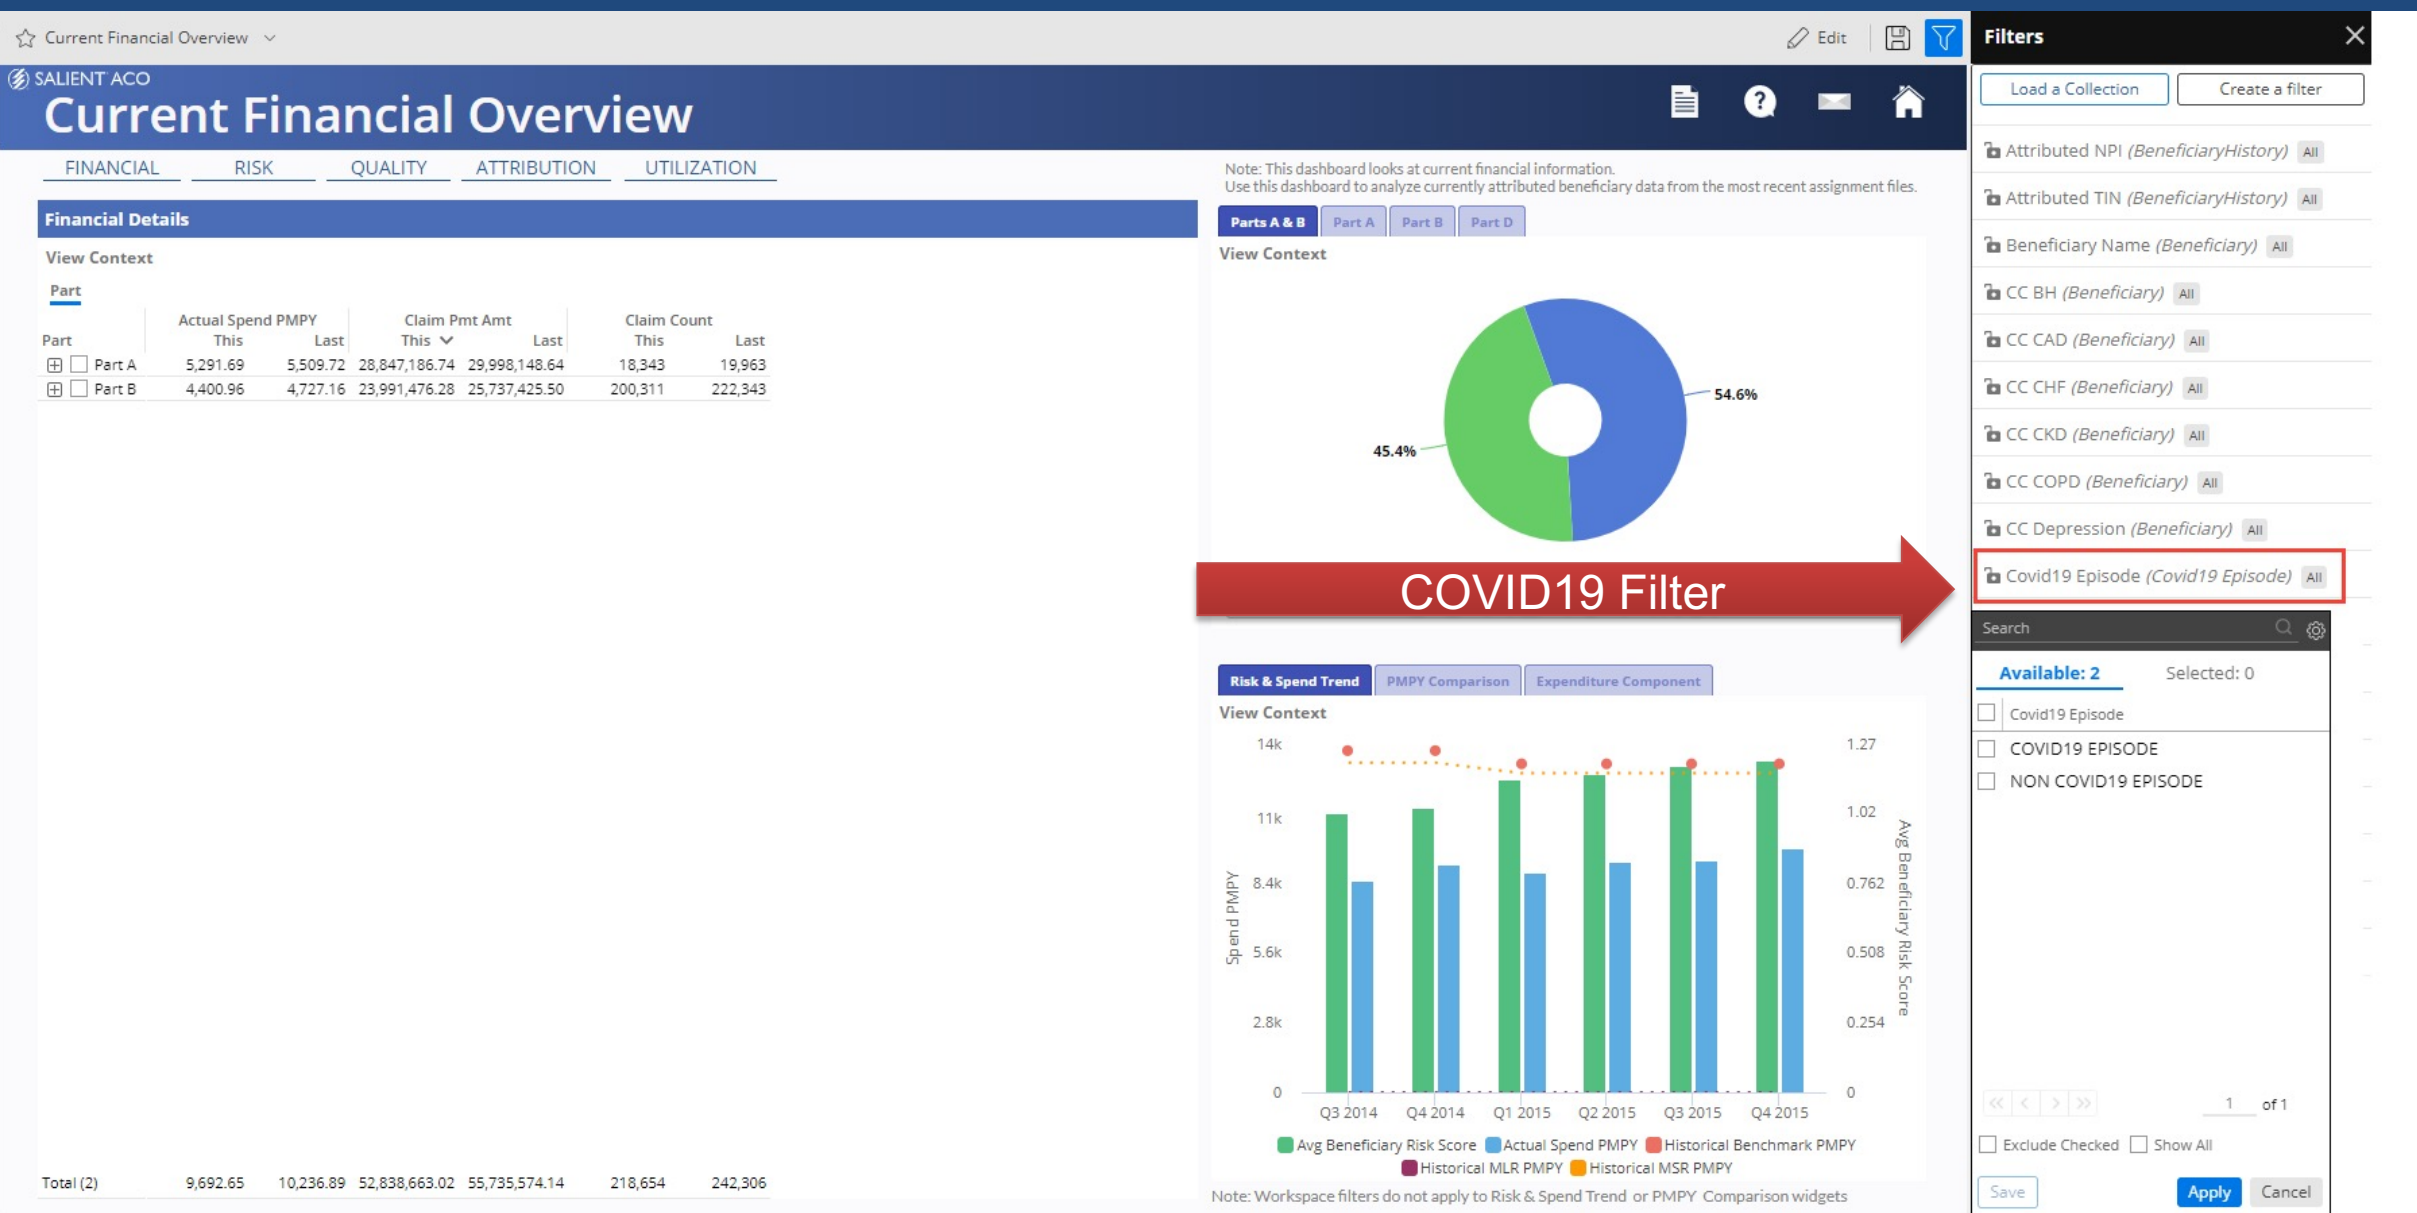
Current Financial Overview

Edit

Filters

SALIENT ACO

Current Financial Overview

FINANCIAL RISK QUALITY ATTRIBUTION UTILIZATION

Financial Details

View Context

Part

| Part | Actual Spend PMPY This | Actual Spend PMPY Last | Claim Pmt Amt This | Claim Pmt Amt Last | Claim Count This | Claim Count Last |
|---|---|---|---|---|---|---|
| Part A | 5,291.69 | 5,509.72 | 28,847,186.74 | 29,998,148.64 | 18,343 | 19,963 |
| Part B | 4,400.96 | 4,727.16 | 23,991,476.28 | 25,737,425.50 | 200,311 | 222,343 |
| Total (2) | 9,692.65 | 10,236.89 | 52,838,663.02 | 55,735,574.14 | 218,654 | 242,306 |

Note: This dashboard looks at current financial information.
Use this dashboard to analyze currently attributed beneficiary data from the most recent assignment files.

Parts A & B Part A Part B Part D

View Context

54.6%

45.4%

COVID19 Filter

Risk & Spend Trend PMPY Comparison Expenditure Component

View Context

14k 11k 8.4k 5.6k 2.8k 0

Spend PMPY

1.27 1.02 0.762 0.508 0.254 0

Avg Beneficiary Risk Score

Q3 2014 Q4 2014 Q1 2015 Q2 2015 Q3 2015 Q4 2015

Avg Beneficiary Risk Score Actual Spend PMPY Historical Benchmark PMPY Historical MLR PMPY Historical MSR PMPY

Note: Workspace filters do not apply to Risk & Spend Trend or PMPY Comparison widgets

Load a Collection Create a filter

Attributed NPI (BeneficiaryHistory) All
Attributed TIN (BeneficiaryHistory) All
Beneficiary Name (Beneficiary) All
CC BH (Beneficiary) All
CC CAD (Beneficiary) All
CC CHF (Beneficiary) All
CC CKD (Beneficiary) All
CC COPD (Beneficiary) All
CC Depression (Beneficiary) All
Covid19 Episode (Covid19 Episode) All

Search

Available: 2 Selected: 0

Covid19 Episode
COVID19 EPISODE
NON COVID19 EPISODE

1 of 1

Exclude Checked Show All

Save Apply Cancel